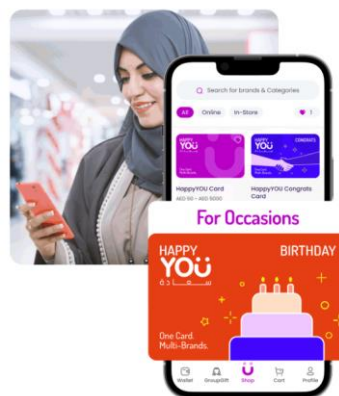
Search for brands & Categories

All Online In-Store

HappyYOU Card

AED 50 - AED 5000

HappyYOU Congrats Card

For Occasions

HAPPY YOU

BIRTHDAY

One Card. Multi-Brands.

Wallet GroupGift Shop Cart Profile